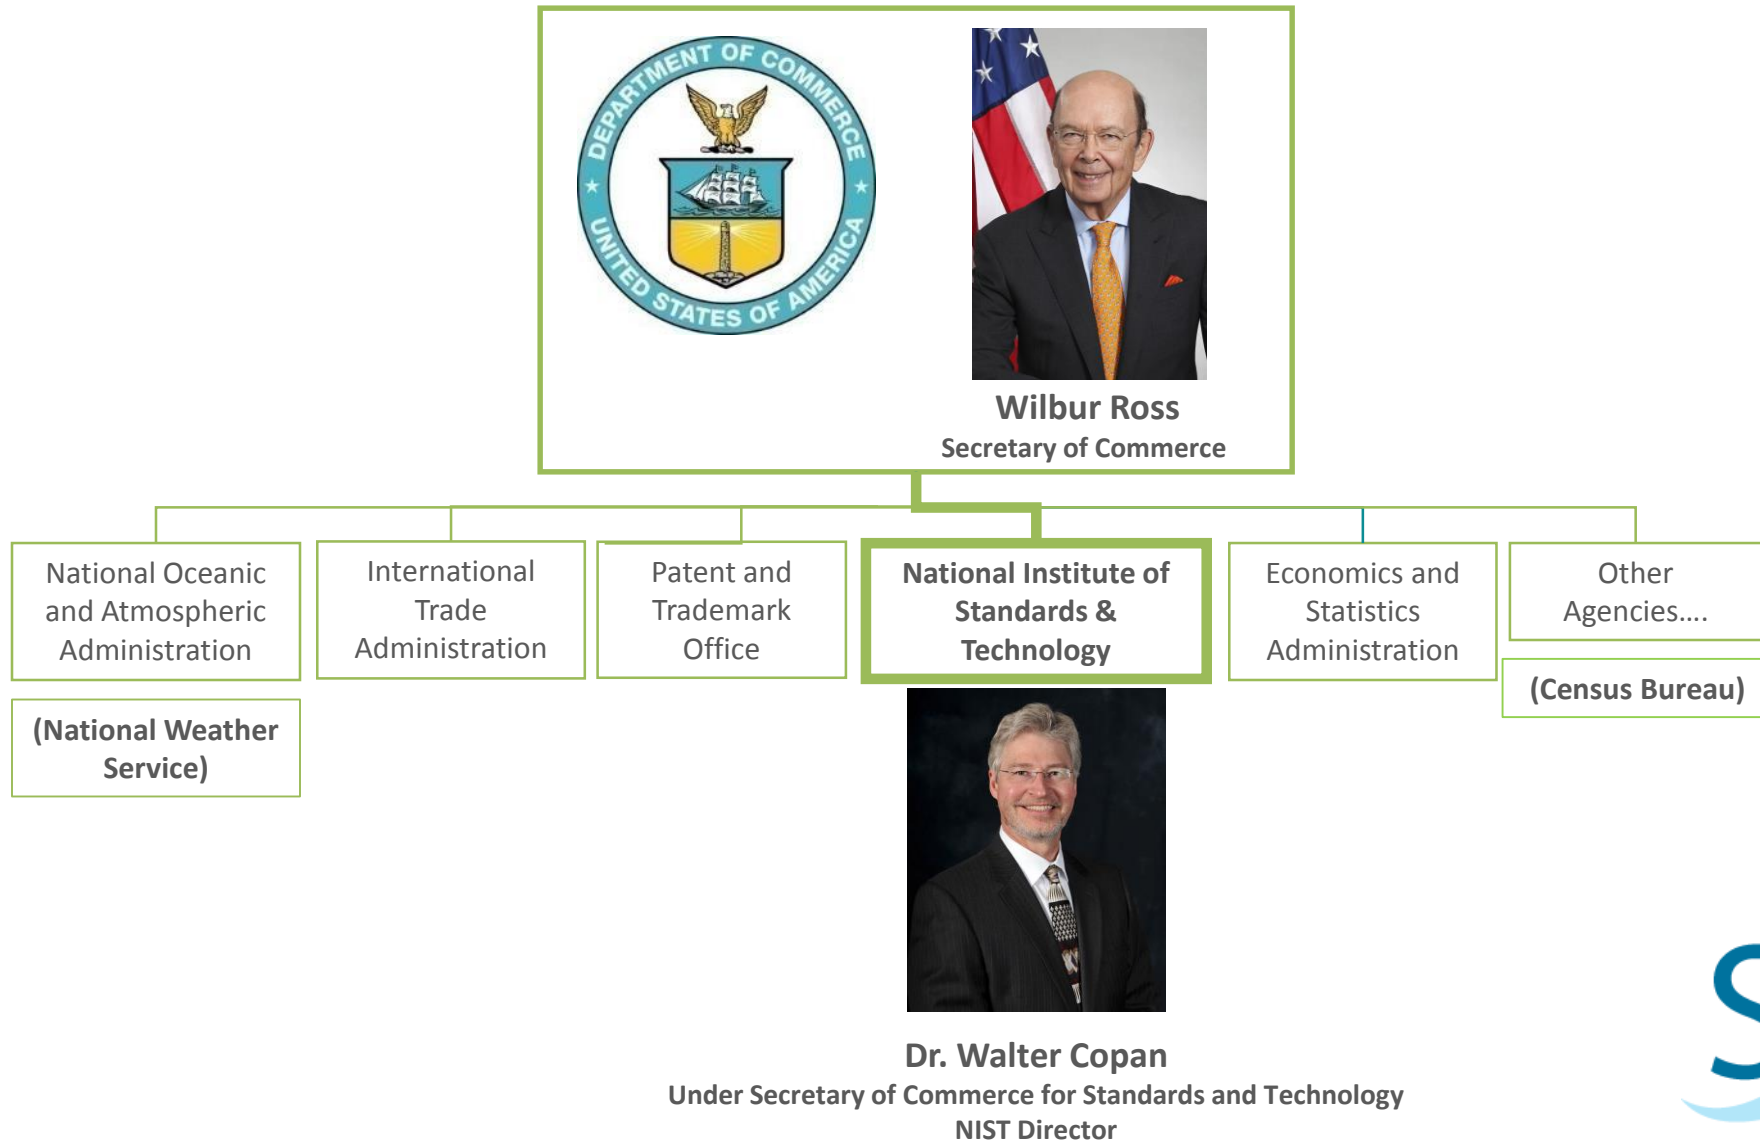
DEPARTMENT OF COMMERCE
UNITED STATES OF AMERICA

Wilbur Ross
Secretary of Commerce

National Oceanic and Atmospheric Administration

(National Weather Service)

International Trade Administration

Patent and Trademark Office

National Institute of Standards & Technology

Economics and Statistics Administration

Other Agencies….

(Census Bureau)

Dr. Walter Copan
Under Secretary of Commerce for Standards and Technology
NIST Director